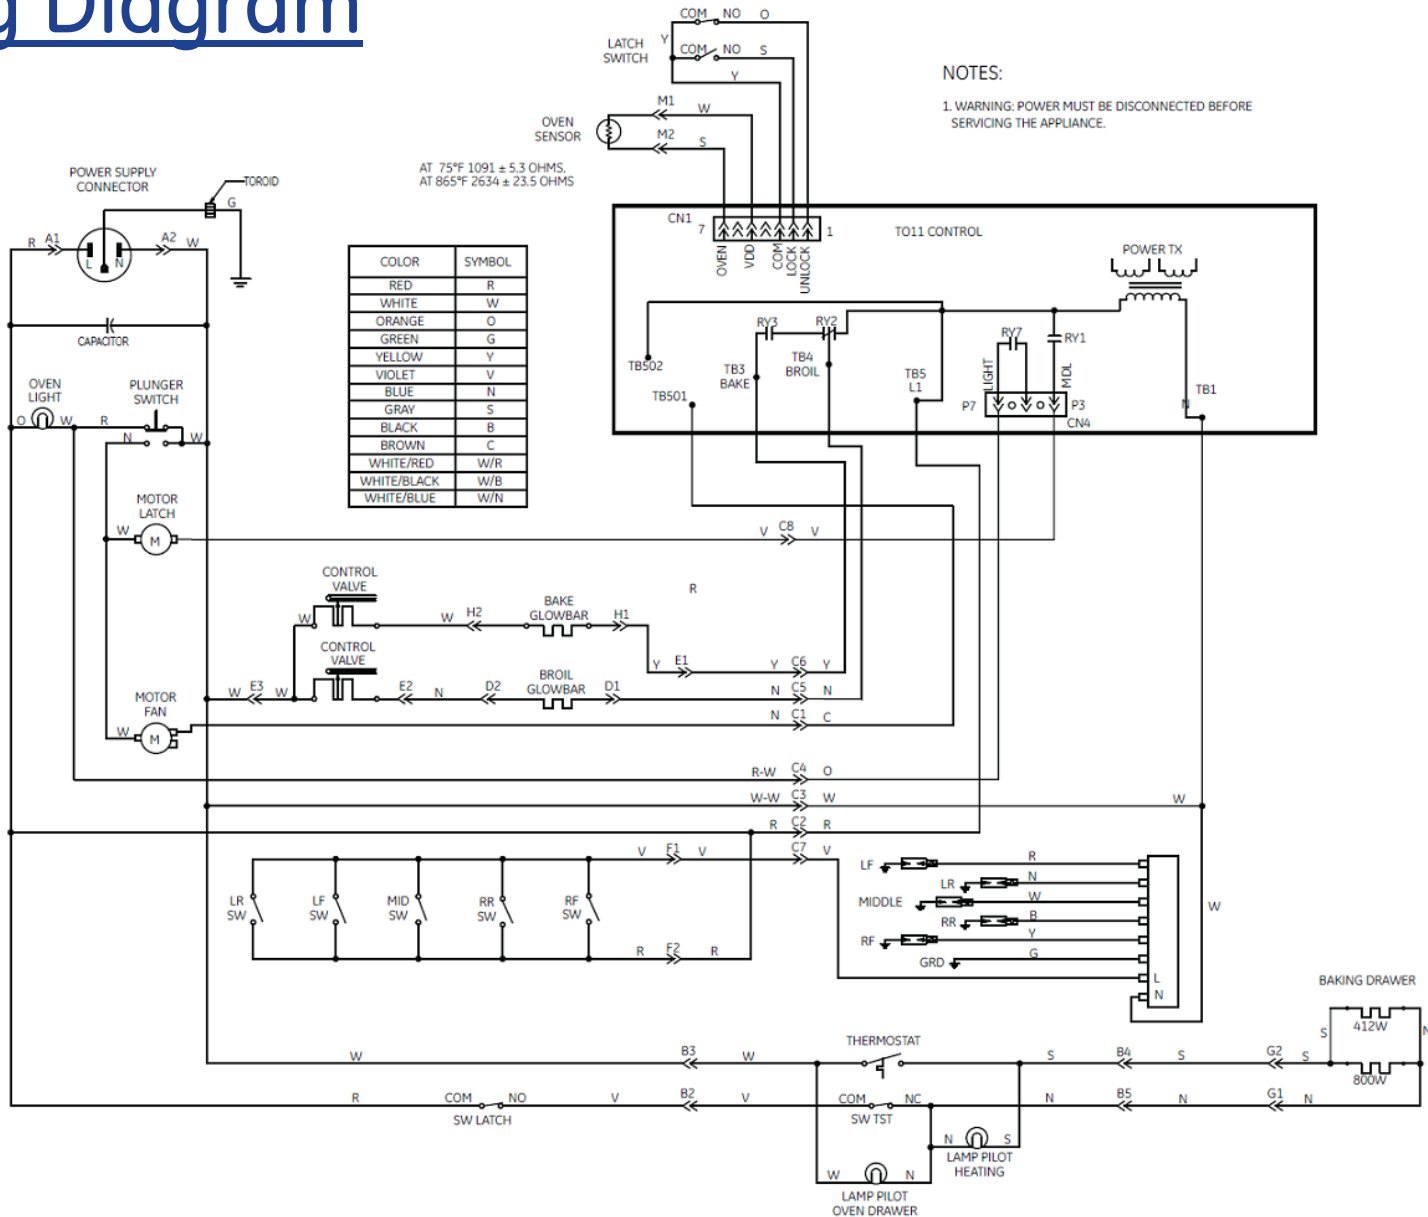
Diagram

LATCH SWITCH
COM NO O
Y
COM NO S
Y

NOTES:
1. WARNING: POWER MUST BE DISCONNECTED BEFORE SERVICING THE APPLIANCE.

OVEN SENSOR
M1 W
M2 S

AT 75°F 1091 ± 5.3 OHMS,
AT 865°F 2634 ± 23.5 OHMS

POWER SUPPLY CONNECTOR
TOROID
G
R A1
A2 W
L N
CAPACITOR

CN1 7 1
OVEN VDD COM LOCK UNLOCK
TO11 CONTROL
POWER TX
RY3 RY2
RY7 RY1
TB502
TB3 BAKE
TB4 BROIL
TB5 L1
TB501
LIGHT MDL
P7 P3
CN4
TB1
N

| COLOR | SYMBOL |
|---|---|
| RED | R |
| WHITE | W |
| ORANGE | O |
| GREEN | G |
| YELLOW | Y |
| VIOLET | V |
| BLUE | N |
| GRAY | S |
| BLACK | B |
| BROWN | C |
| WHITE/RED | W/R |
| WHITE/BLACK | W/B |
| WHITE/BLUE | W/N |

OVEN LIGHT
O W
PLUNGER SWITCH
R
N W

MOTOR LATCH
W M
V C8 V

CONTROL VALVE
W
W H2
BAKE GLOWBAR
H1
R
Y E1
Y C6 Y

CONTROL VALVE
MOTOR FAN
W E3 W
E2 N
D2
BROIL GLOWBAR
D1
N C5 N
N C1 C
W M

R-W C4 O
W-W C3 W
W
R C2 R
V F1 V
C7 V

LR SW
LF SW
MID SW
RR SW
RF SW
R F2 R

LF R
LR N
MIDDLE W
RR B
Y
RF
GRD G
L
N
W

BAKING DRAWER
S 412W N
800W

W B3 W
THERMOSTAT
S B4 S G2 S
R COM NO V B2 V
SW LATCH
COM NC
SW TST
N B5 N G1 N
N S
LAMP PILOT HEATING
W N
LAMP PILOT OVEN DRAWER